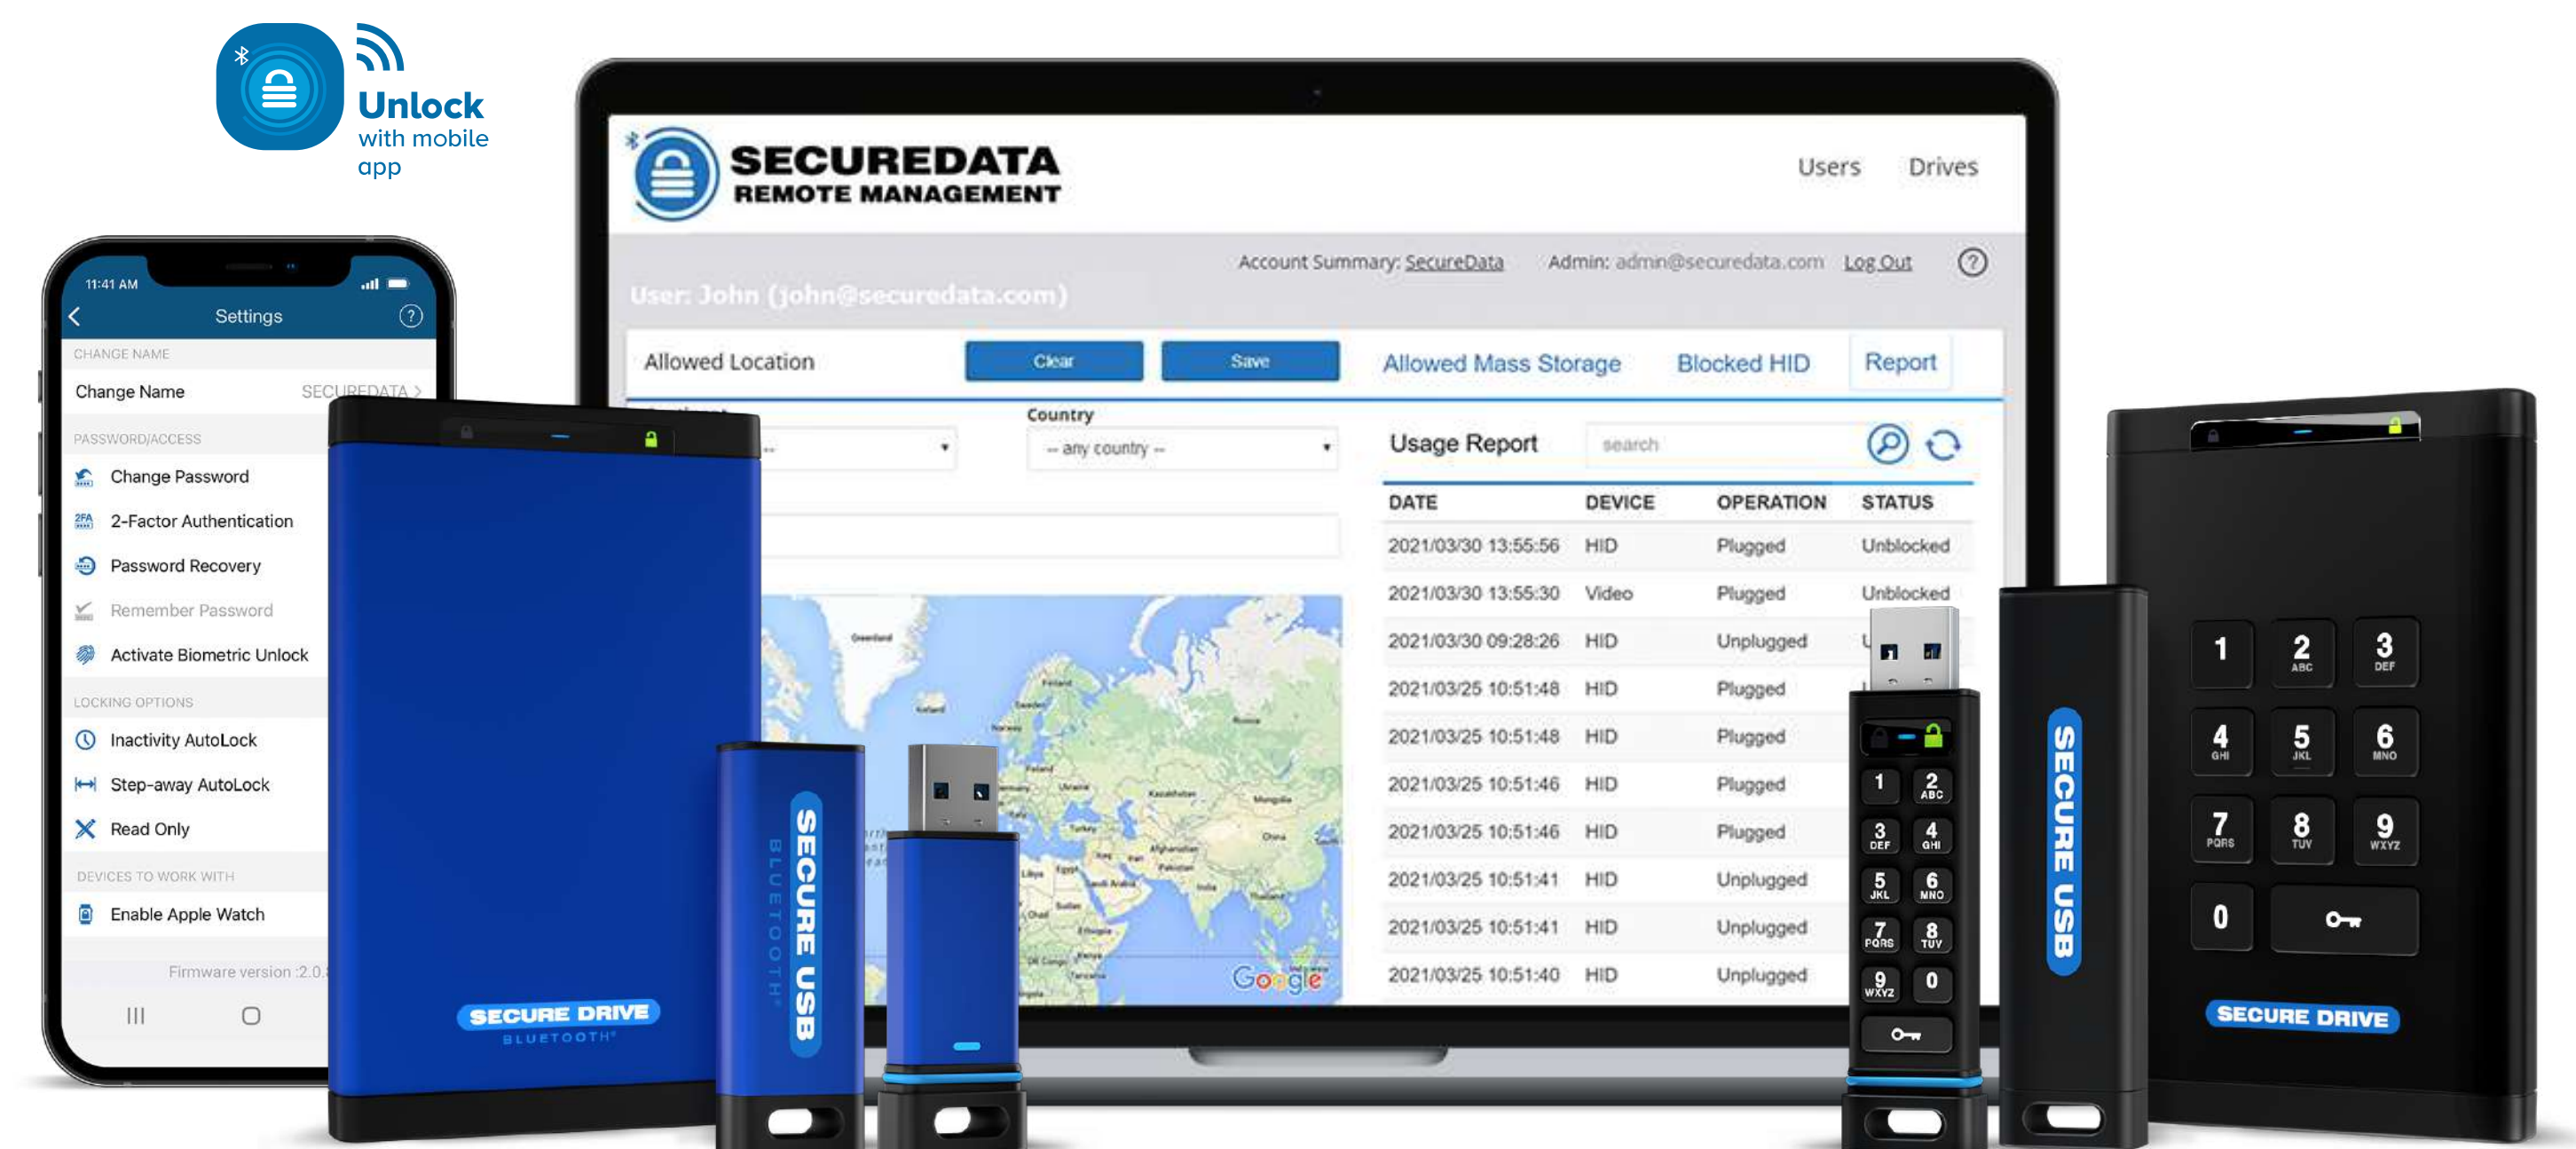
Unlock with mobile app

11:41 AM
Settings
CHANGE NAME
Change Name SECUREDATA
PASSWORD/ACCESS
Change Password
2-Factor Authentication
Password Recovery
Remember Password
Activate Biometric Unlock
LOCKING OPTIONS
Inactivity AutoLock
Step-away AutoLock
Read Only
DEVICES TO WORK WITH
Enable Apple Watch
Firmware version :2.0

SECUREDATA
REMOTE MANAGEMENT
Users Drives
Account Summary: SecureData Admin: admin@securedata.com Log Out
User: John (john@securedata.com)
Allowed Location Clear Save Allowed Mass Storage Blocked HID Report
Country
-- any country --
Usage Report search

| DATE | DEVICE | OPERATION | STATUS |
|---|---|---|---|
| 2021/03/30 13:55:56 | HID | Plugged | Unblocked |
| 2021/03/30 13:55:30 | Video | Plugged | Unblocked |
| 2021/03/30 09:28:26 | HID | Unplugged | U |
| 2021/03/25 10:51:48 | HID | Plugged | |
| 2021/03/25 10:51:48 | HID | Plugged | |
| 2021/03/25 10:51:46 | HID | Plugged | |
| 2021/03/25 10:51:46 | HID | Plugged | |
| 2021/03/25 10:51:41 | HID | Unplugged | |
| 2021/03/25 10:51:41 | HID | Unplugged | |
| 2021/03/25 10:51:40 | HID | Unplugged | |

Google

SECURE DRIVE BLUETOOTH
SECURE USB BLUETOOTH
SECURE USB
1 2 ABC 3 DEF 4 GHI 5 JKL 6 MNO 7 PQRS 8 TUV 9 WXYZ 0
SECURE DRIVE